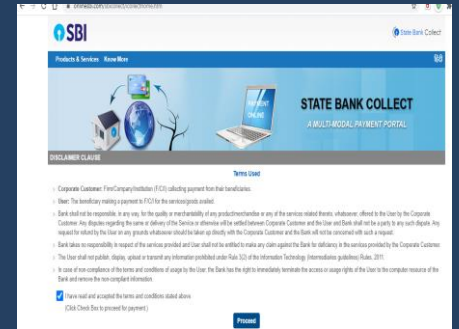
SBI

State Bank Collect

Products & Services Know More

PAYMENT ONLINE

STATE BANK COLLECT

A MULTI-MODAL PAYMENT PORTAL

DISCLAIMER CLAUSE

Terms Used

Corporate Customer: Firm/Company/Institution (F/C/I) collecting payment from their beneficiaries.

User: The beneficiary making a payment to F/C/I for the services/goods availed.

Bank shall not be responsible, in any way, for the quality or merchantability of any product/merchandise or any of the services related thereto, whatsoever, offered to the User by the Corporate Customer. Any disputes regarding the same or delivery of the Service or otherwise will be settled between Corporate Customer and the User and Bank shall not be a party to any such dispute. Any request for refund by the User on any grounds whatsoever should be taken up directly with the Corporate Customer and the Bank will not be concerned with such a request.

Bank takes no responsibility in respect of the services provided and User shall not be entitled to make any claim against the Bank for deficiency in the services provided by the Corporate Customer.

The User shall not publish, display, upload or transmit any information prohibited under Rule 3(2) of the Information Technology (Intermediaries guidelines) Rules, 2011.

In case of non-compliance of the terms and conditions of usage by the User, the Bank has the right to immediately terminate the access or usage rights of the User to the computer resource of the Bank and remove the non-compliant information.

I have read and accepted the terms and conditions stated above.
(Click Check Box to proceed for payment.)

Proceed